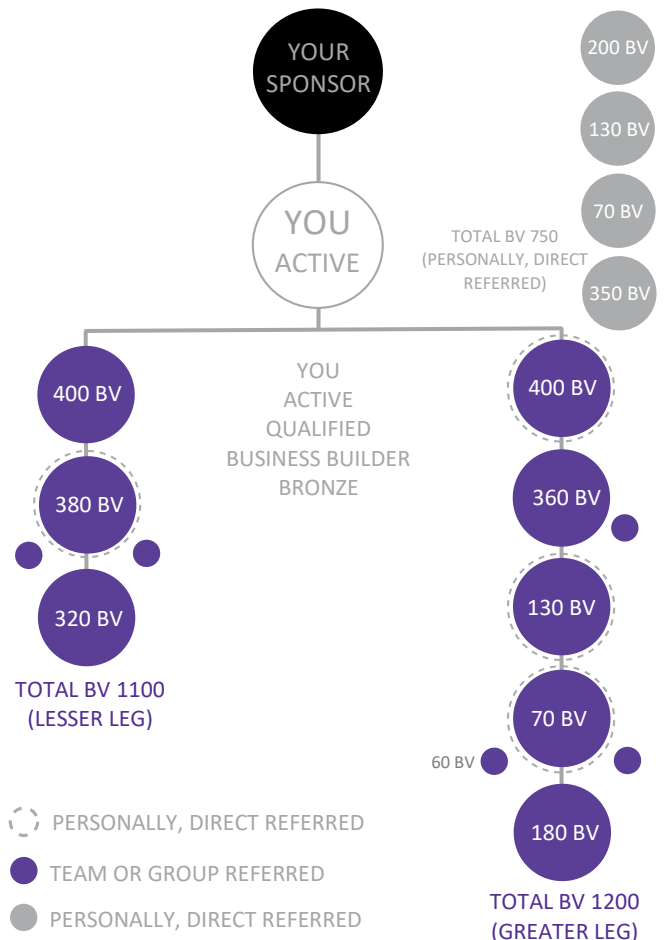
YOUR SPONSOR

200 BV
130 BV
70 BV
TOTAL BV 750 (PERSONALLY, DIRECT REFERRED)
350 BV

YOU ACTIVE

400 BV
380 BV
320 BV
TOTAL BV 1100 (LESSER LEG)

YOU
ACTIVE
QUALIFIED
BUSINESS BUILDER
BRONZE

400 BV
360 BV
130 BV
70 BV
60 BV
180 BV
TOTAL BV 1200 (GREATER LEG)

PERSONALLY, DIRECT REFERRED
TEAM OR GROUP REFERRED
PERSONALLY, DIRECT REFERRED